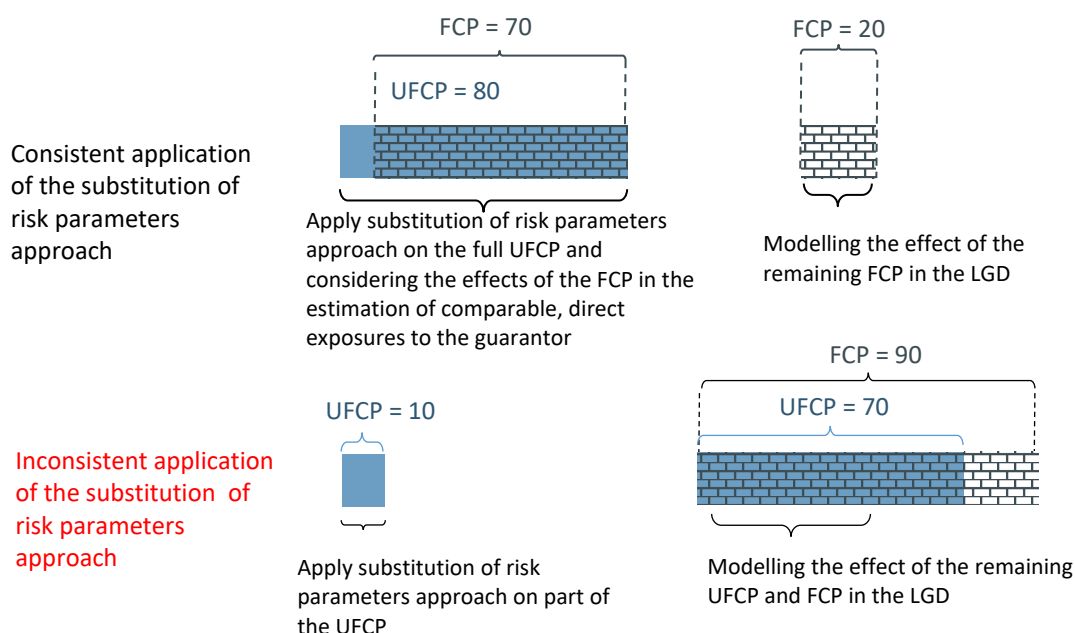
Consistent application of the substitution of risk parameters approach

FCP = 70

UFCP = 80

Apply substitution of risk parameters approach on the full UFCP and considering the effects of the FCP in the estimation of comparable, direct exposures to the guarantor

FCP = 20

Modelling the effect of the remaining FCP in the LGD

Inconsistent application of the substitution of risk parameters approach

UFCP = 10

Apply substitution of risk parameters approach on part of the UFCP

FCP = 90

UFCP = 70

Modelling the effect of the remaining UFCP and FCP in the LGD